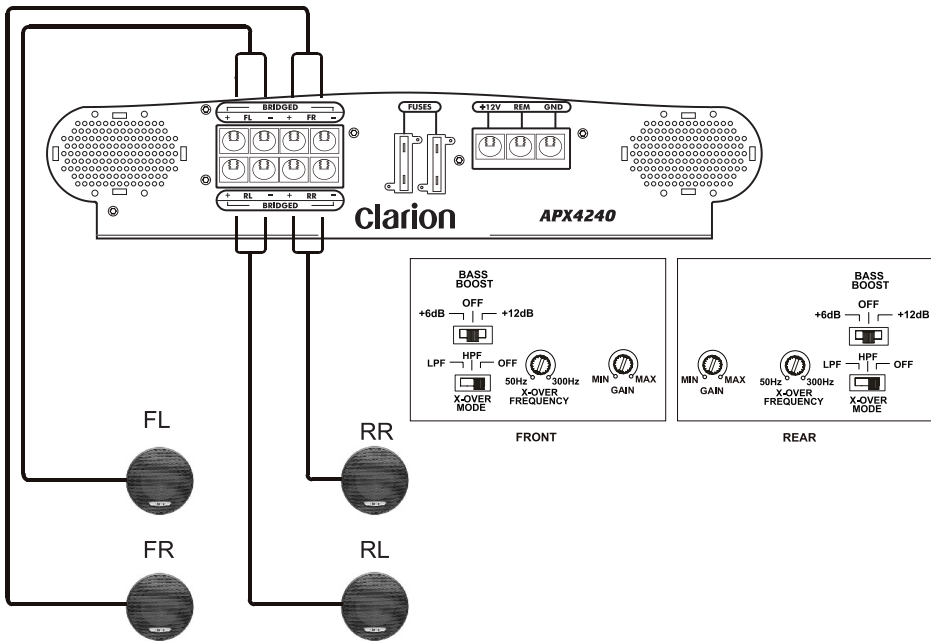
BRIDGED
+ FL − + FR −
FUSES
+12V REM GND
+ RL − + RR −
BRIDGED
Clarion
APX4240

BASS BOOST
OFF
+6dB +12dB
LPF HPF OFF
X-OVER MODE
50Hz 300Hz
X-OVER FREQUENCY
MIN MAX
GAIN
FRONT

BASS BOOST
OFF
+6dB +12dB
MIN MAX
GAIN
50Hz 300Hz
X-OVER FREQUENCY
LPF HPF OFF
X-OVER MODE
REAR

FL
RR
FR
RL